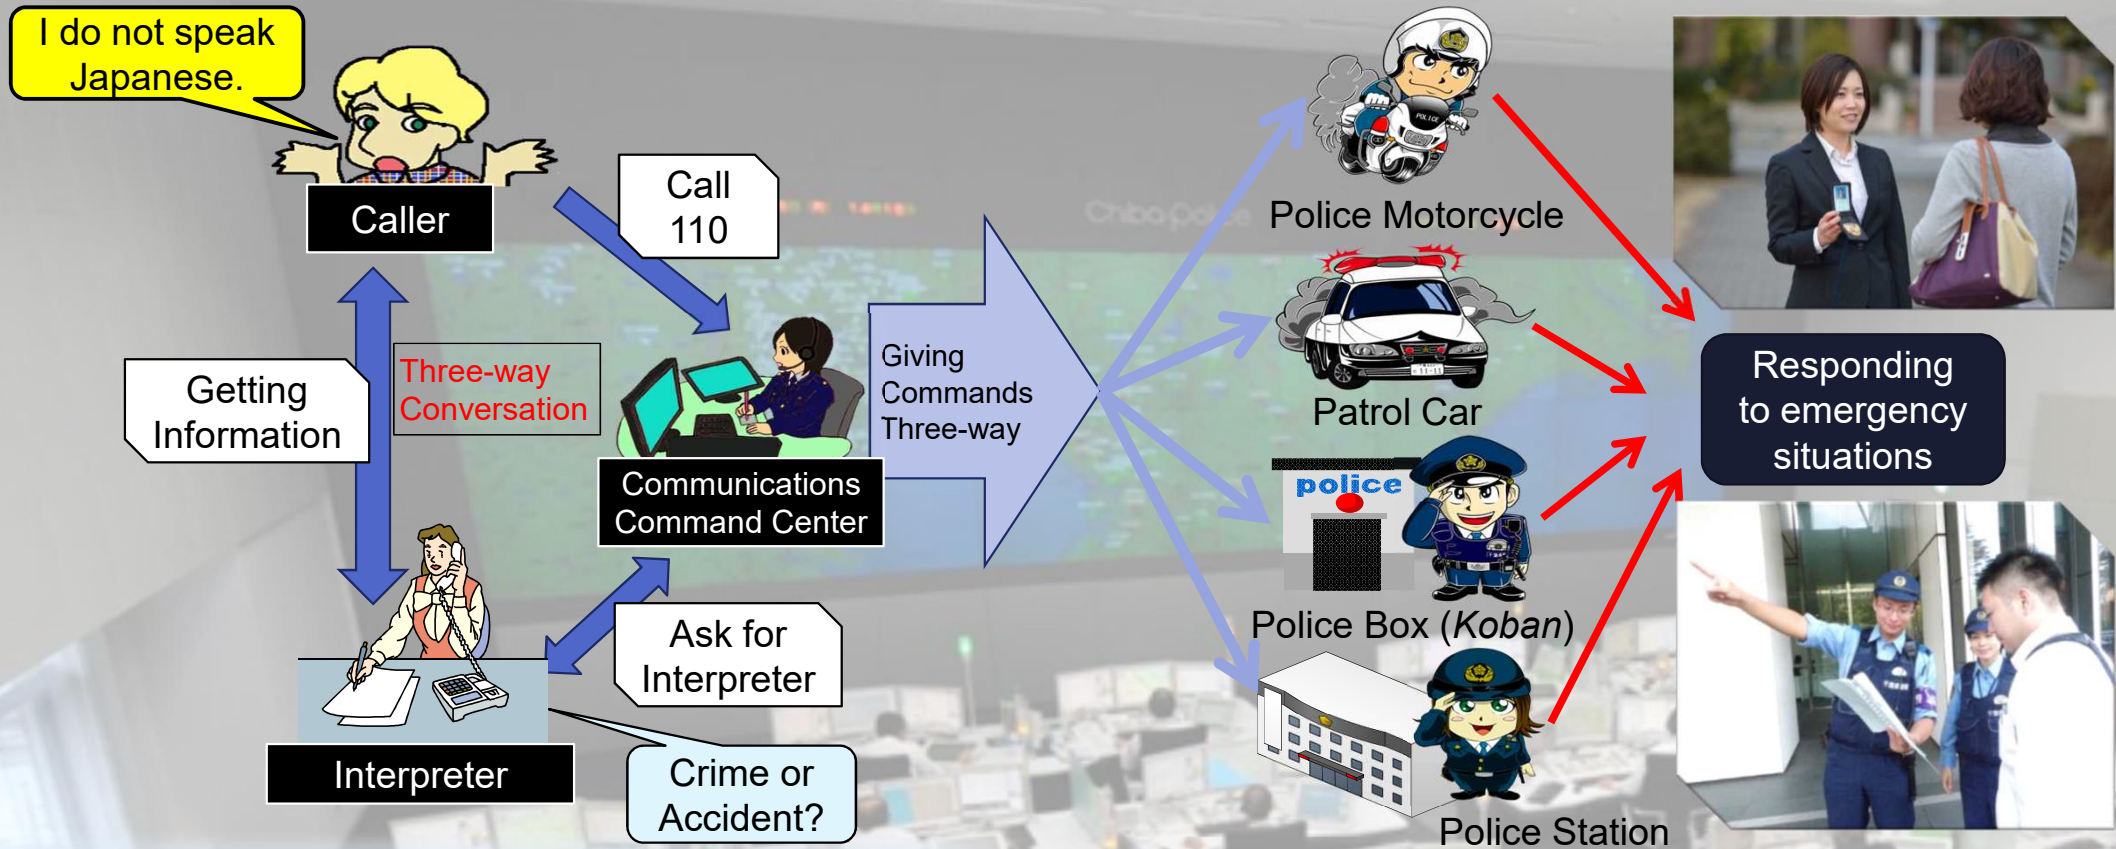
I do not speak Japanese.

Caller

Call 110

Getting Information

Three-way Conversation

Communications Command Center

Giving Commands Three-way

Ask for Interpreter

Interpreter

Crime or Accident?

Police Motorcycle

Patrol Car

police

Police Box (*Koban*)

Police Station

Responding to emergency situations